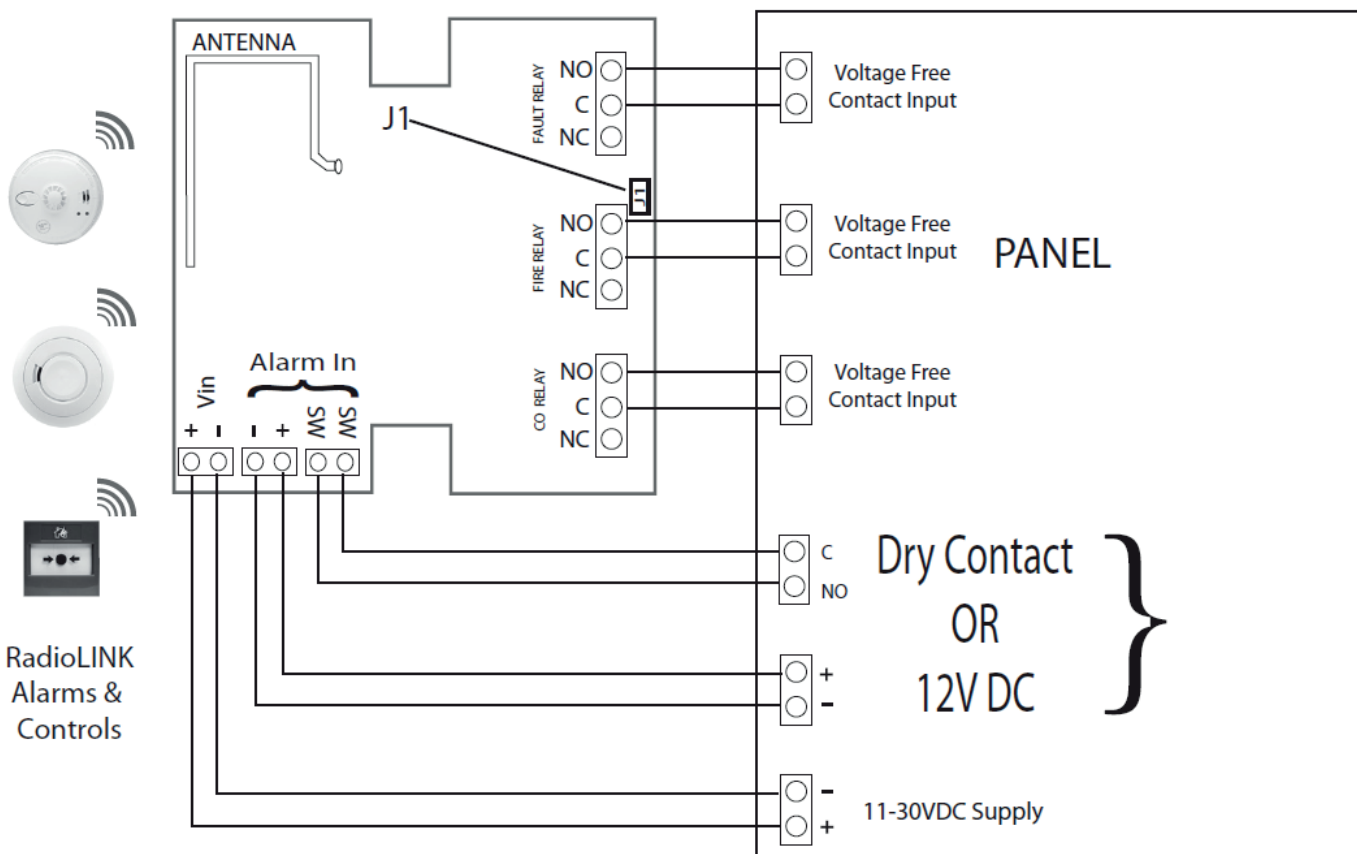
ANTENNA

J1

FAULT RELAY
NO
C
NC

FIRE RELAY
NO
C
NC

CO RELAY
NO
C
NC

Alarm In

Vin
+ -

- +

SW SW

Voltage Free Contact Input

Voltage Free Contact Input

PANEL

Voltage Free Contact Input

C
NO

Dry Contact
OR
12V DC

+
-

-
+
11-30VDC Supply

RadioLINK Alarms & Controls